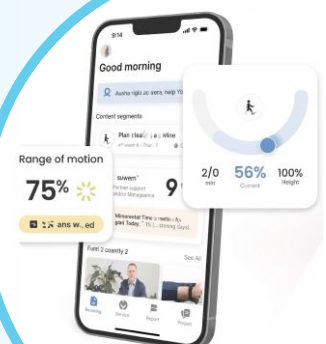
9:14

Good morning

Aesha right ac vera, help Y

Content segments

Plan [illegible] ntine

Range of motion

75%

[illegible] ans w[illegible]ed

suwen
Former support
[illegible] Managemen

9

Minoresttal Time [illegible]
Today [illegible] storing days

Fuel 2 coastly 2

See All

2/0
min

56%
Current

100%
Height